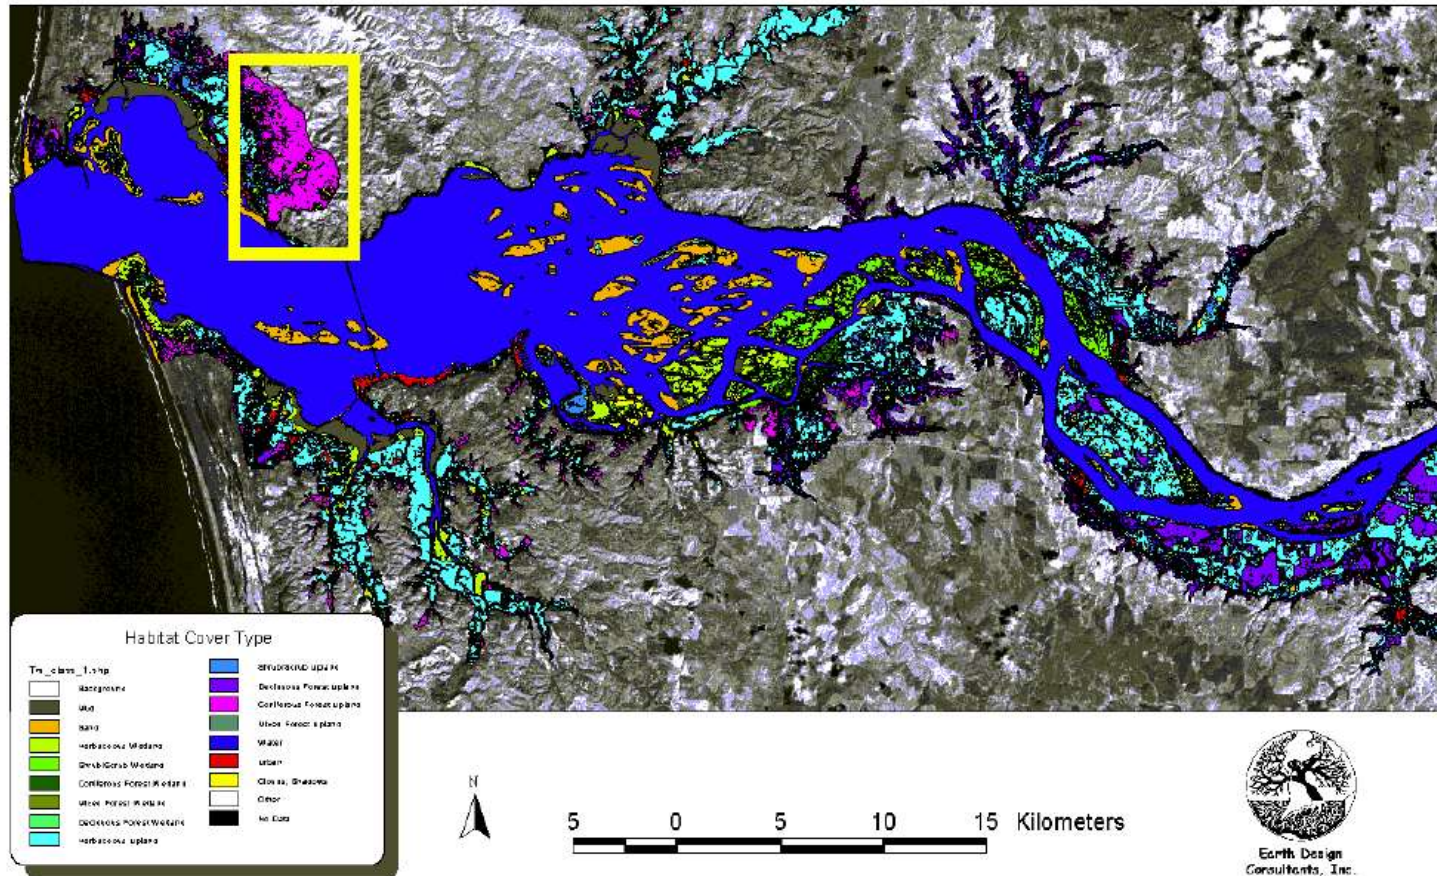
Habitat Cover Type

Tm_class_1.shp

Background
Mud
Sand
Herbaceous Wetland
Shrub/Scrub Wetland
Coniferous Forest Wetland
Mixed Forest Wetland
Deciduous Forest Wetland
Herbaceous upland

Shrub/scrub upland
Deciduous Forest upland
Coniferous Forest upland
Mixed Forest upland
Water
Urban
Clouds, Shadows
Other
No Data

N

5 0 5 10 15 Kilometers

Earth Design Consultants, Inc.